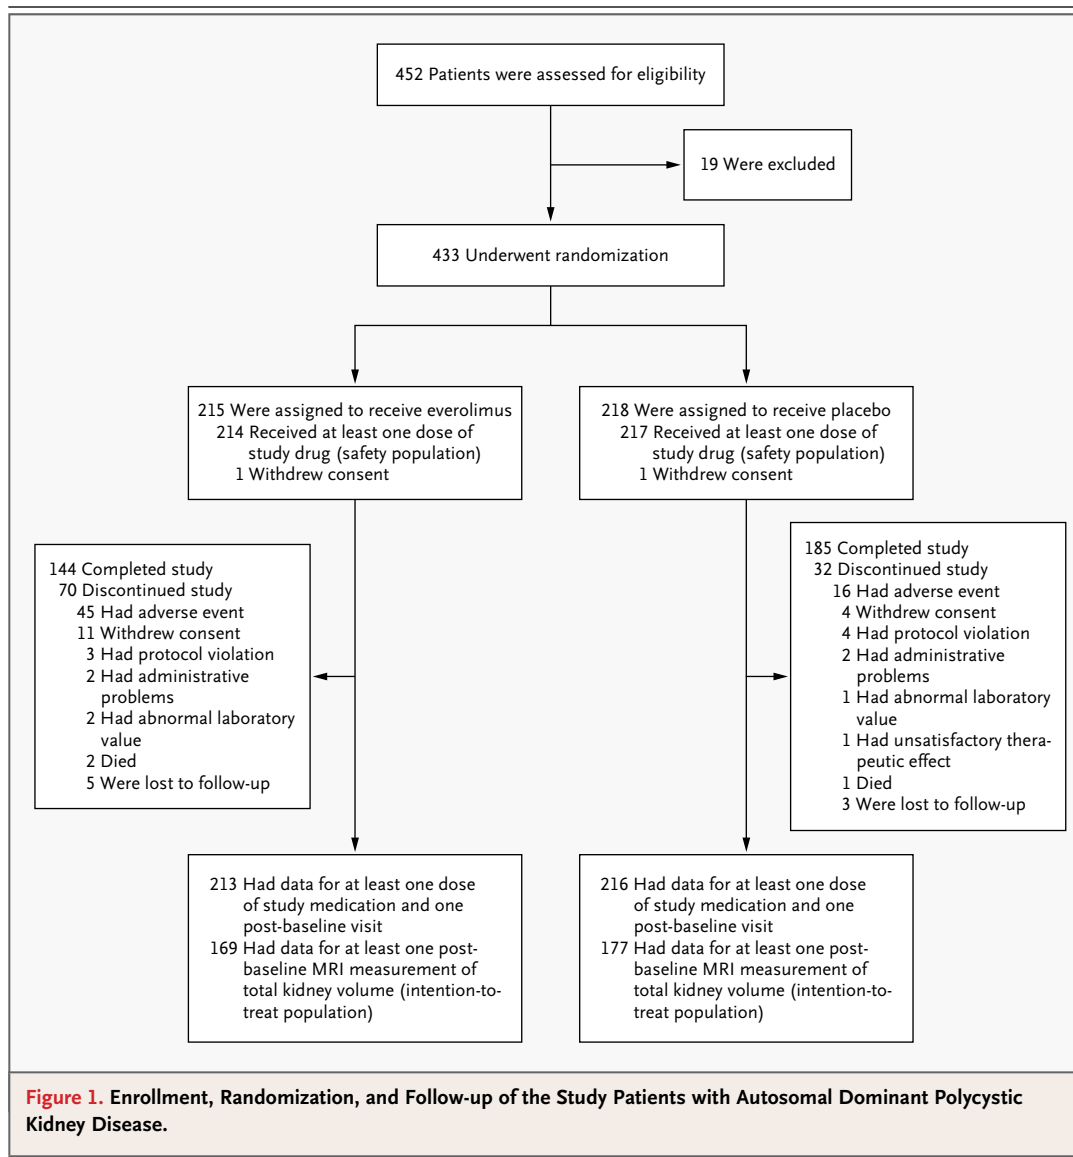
452 Patients were assessed for eligibility

19 Were excluded

433 Underwent randomization

215 Were assigned to receive everolimus
214 Received at least one dose of study drug (safety population)
1 Withdrew consent

218 Were assigned to receive placebo
217 Received at least one dose of study drug (safety population)
1 Withdrew consent

144 Completed study
70 Discontinued study
45 Had adverse event
11 Withdrew consent
3 Had protocol violation
2 Had administrative problems
2 Had abnormal laboratory value
2 Died
5 Were lost to follow-up

185 Completed study
32 Discontinued study
16 Had adverse event
4 Withdrew consent
4 Had protocol violation
2 Had administrative problems
1 Had abnormal laboratory value
1 Had unsatisfactory therapeutic effect
1 Died
3 Were lost to follow-up

213 Had data for at least one dose of study medication and one post-baseline visit
169 Had data for at least one post-baseline MRI measurement of total kidney volume (intention-to-treat population)

216 Had data for at least one dose of study medication and one post-baseline visit
177 Had data for at least one post-baseline MRI measurement of total kidney volume (intention-to-treat population)

Figure 1. Enrollment, Randomization, and Follow-up of the Study Patients with Autosomal Dominant Polycystic Kidney Disease.